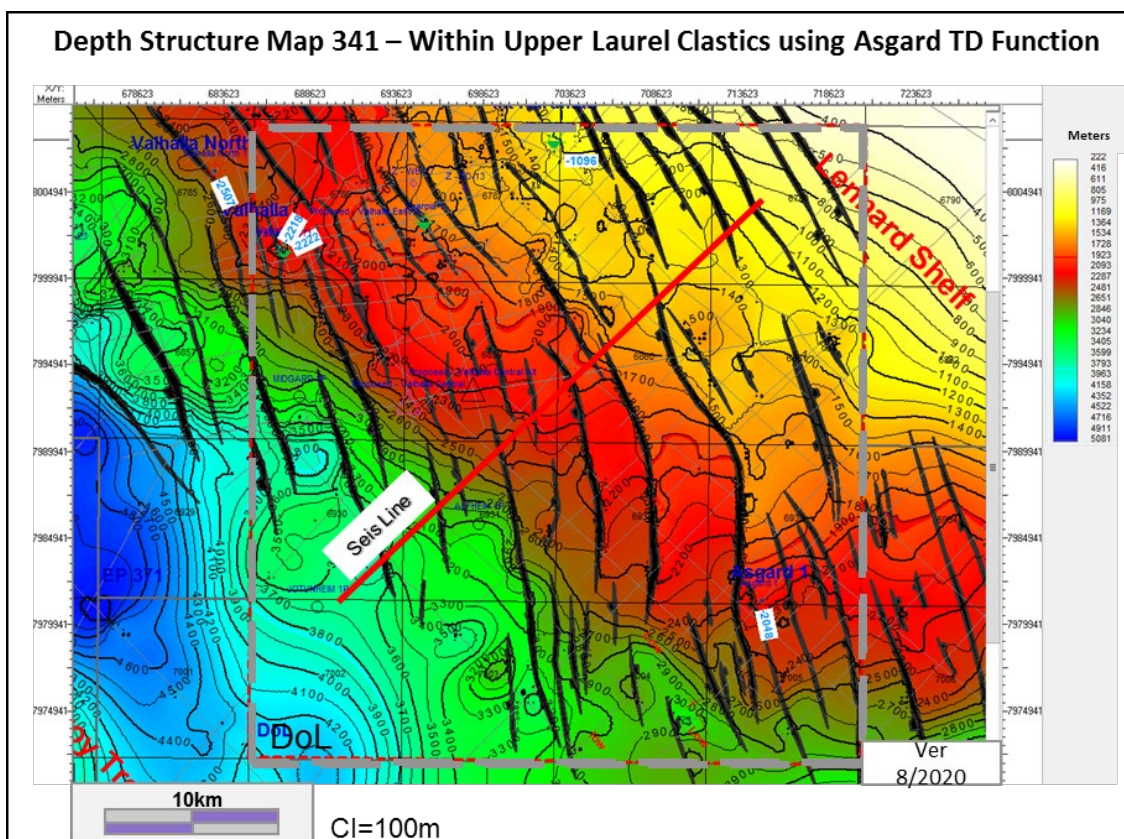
Depth Structure Map 341 – Within Upper Laurel Clastics using Asgard TD Function

X/Y: Meters
678623 683623 688623 693623 698623 703623 708623 713623 718623 723623

8004941
7999941
7994941
7989941
7984941
7979941
7974941

Meters
222
416
611
805
975
1169
1364
1534
1728
1923
2093
2287
2481
2651
2846
3040
3234
3405
3599
3793
3963
4158
4352
4522
4716
4911
5081

Valhalla North
Valhalla
-2507
-2218
-2222
-1096
Lennard Shelf
MIDGARD
Seis Line
EP 371
Asgard 1
-2048
DoL
Ver
8/2020

10km

CI=100m